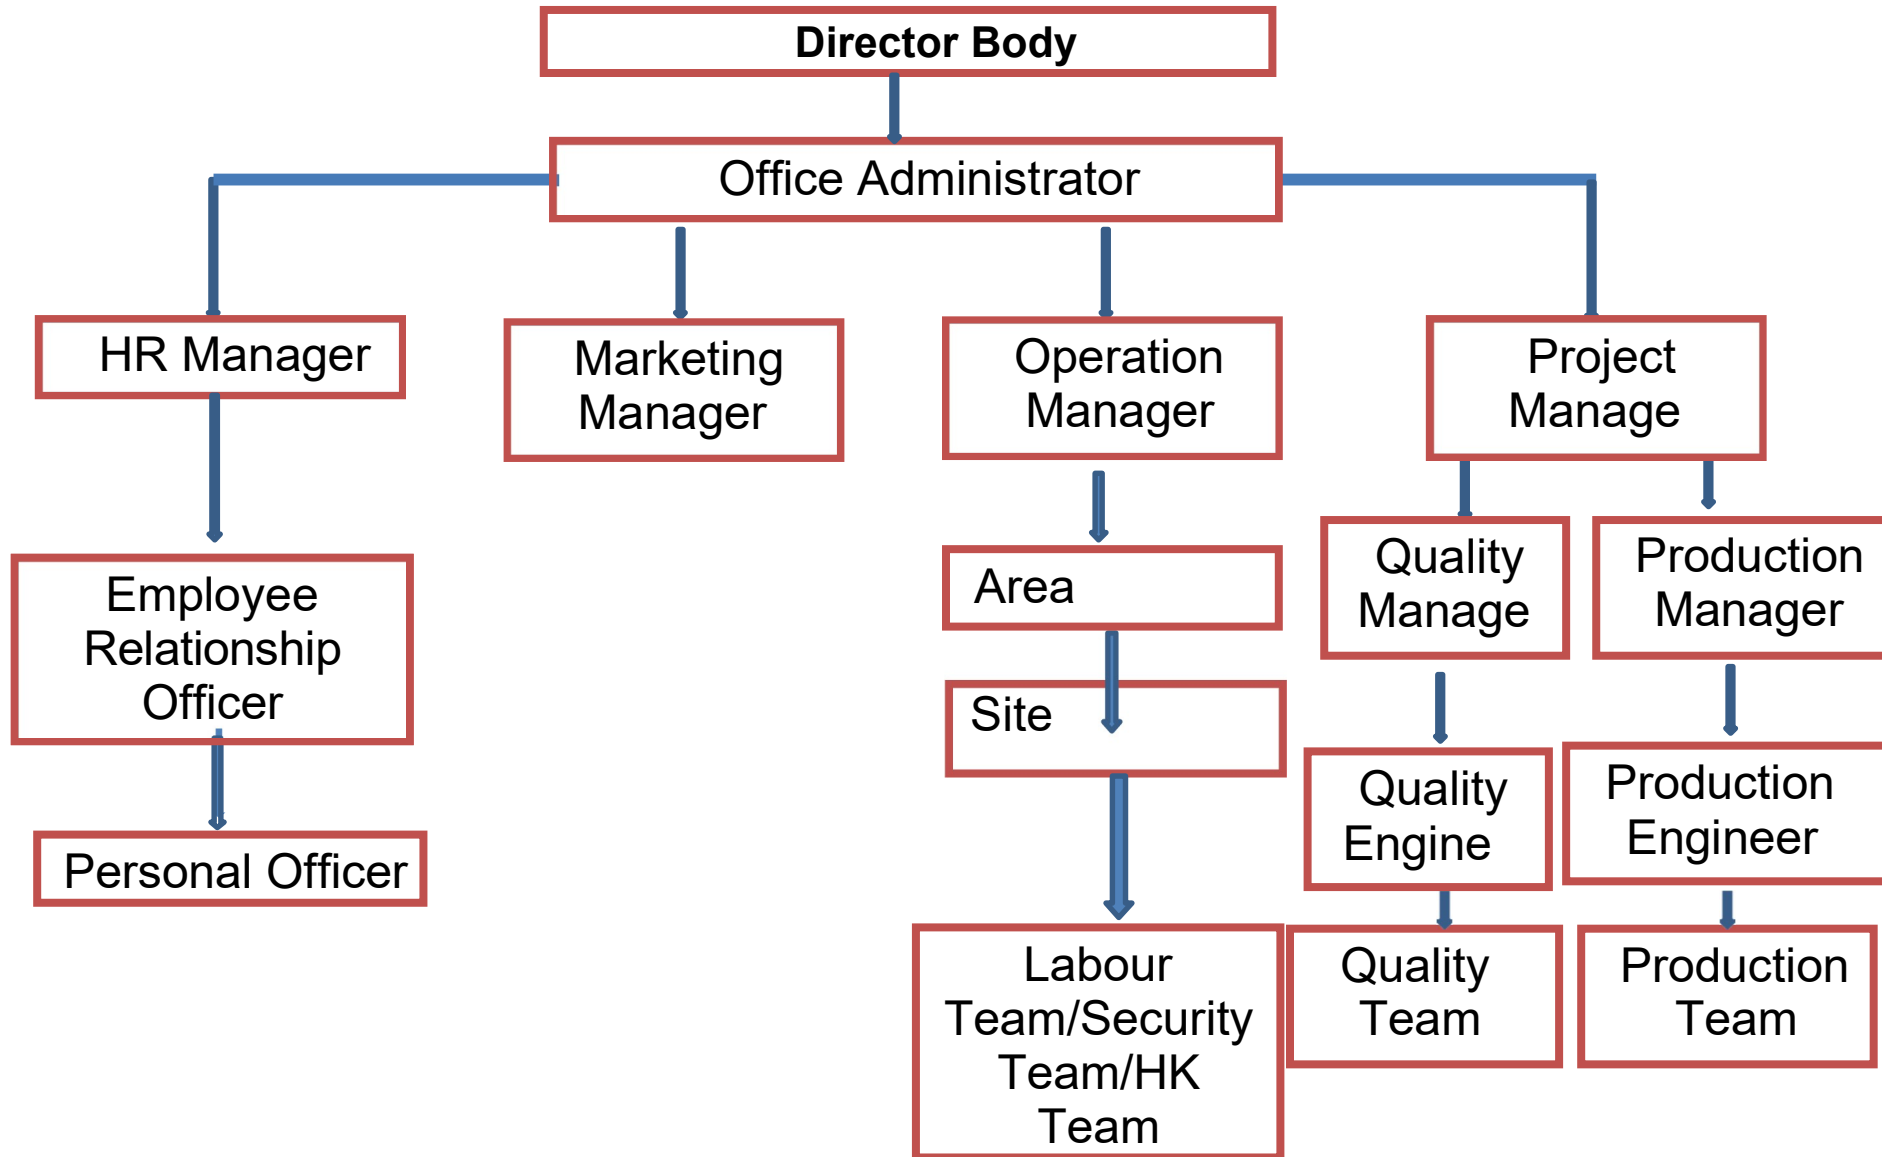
Director Body

Office Administrator

HR Manager

Marketing Manager

Operation Manager

Project Manage

Employee Relationship Officer

Personal Officer

Area

Site

Labour Team/Security Team/HK Team

Quality Manage

Quality Engine

Quality Team

Production Manager

Production Engineer

Production Team